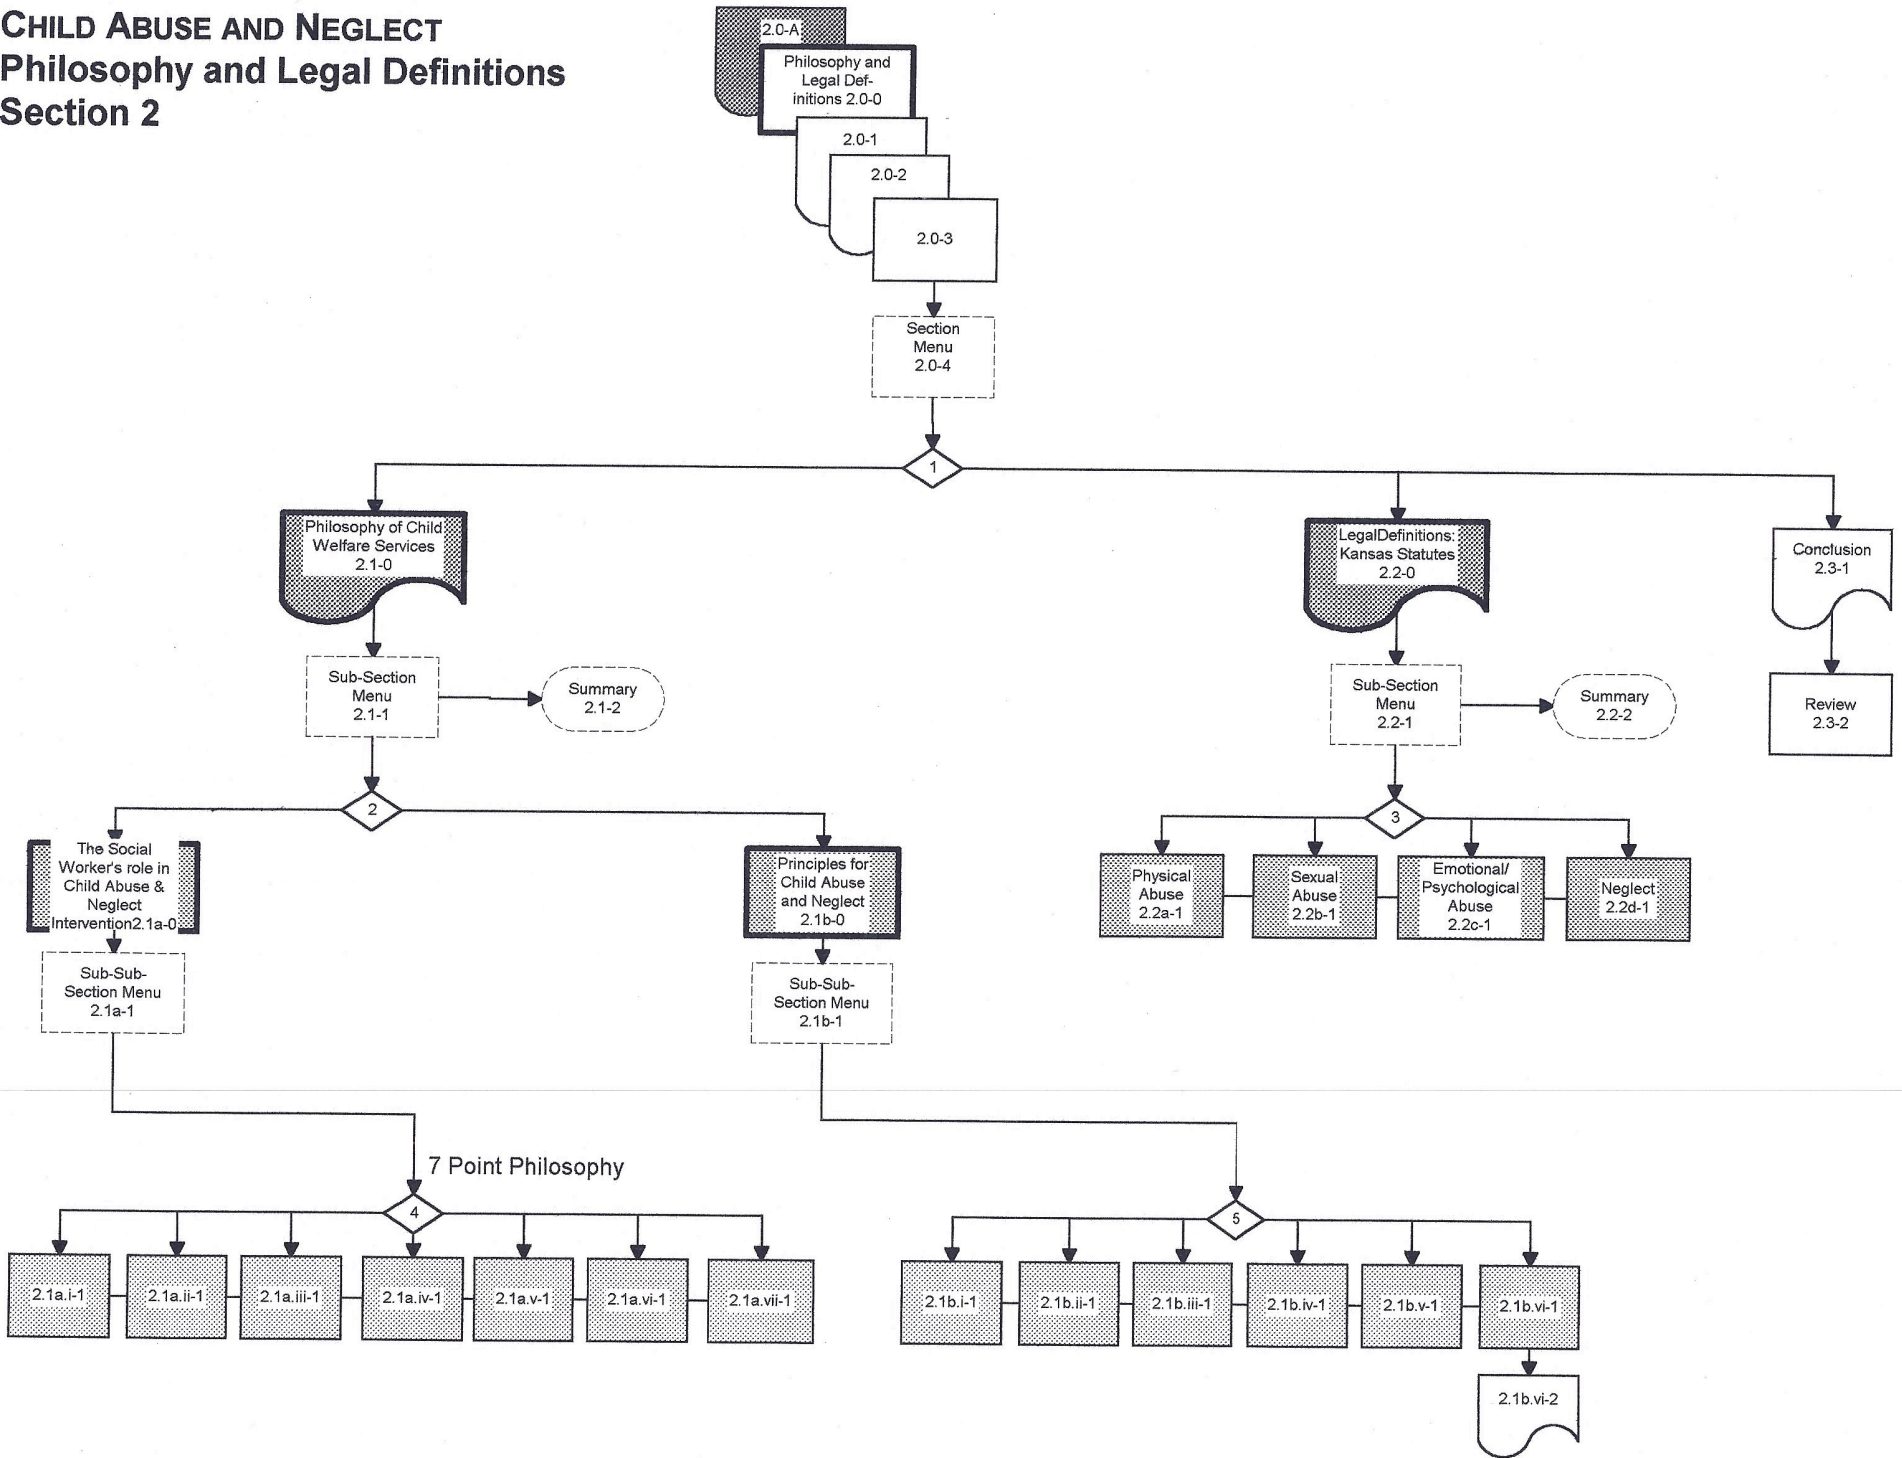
CHILD ABUSE AND NEGLECT
Philosophy and Legal Definitions
Section 2

2.0-A

Philosophy and Legal Definitions 2.0-0

2.0-1

2.0-2

2.0-3

Section Menu 2.0-4

1

Philosophy of Child Welfare Services 2.1-0

LegalDefinitions: Kansas Statutes 2.2-0

Conclusion 2.3-1

Sub-Section Menu 2.1-1

Summary 2.1-2

Sub-Section Menu 2.2-1

Summary 2.2-2

Review 2.3-2

2

3

The Social Worker's role in Child Abuse & Neglect Intervention2.1a-0

Principles for Child Abuse and Neglect 2.1b-0

Physical Abuse 2.2a-1

Sexual Abuse 2.2b-1

Emotional/ Psychological Abuse 2.2c-1

Neglect 2.2d-1

Sub-Sub-Section Menu 2.1a-1

Sub-Sub-Section Menu 2.1b-1

7 Point Philosophy

4

5

2.1a.i-1

2.1a.ii-1

2.1a.iii-1

2.1a.iv-1

2.1a.v-1

2.1a.vi-1

2.1a.vii-1

2.1b.i-1

2.1b.ii-1

2.1b.iii-1

2.1b.iv-1

2.1b.v-1

2.1b.vi-1

2.1b.vi-2